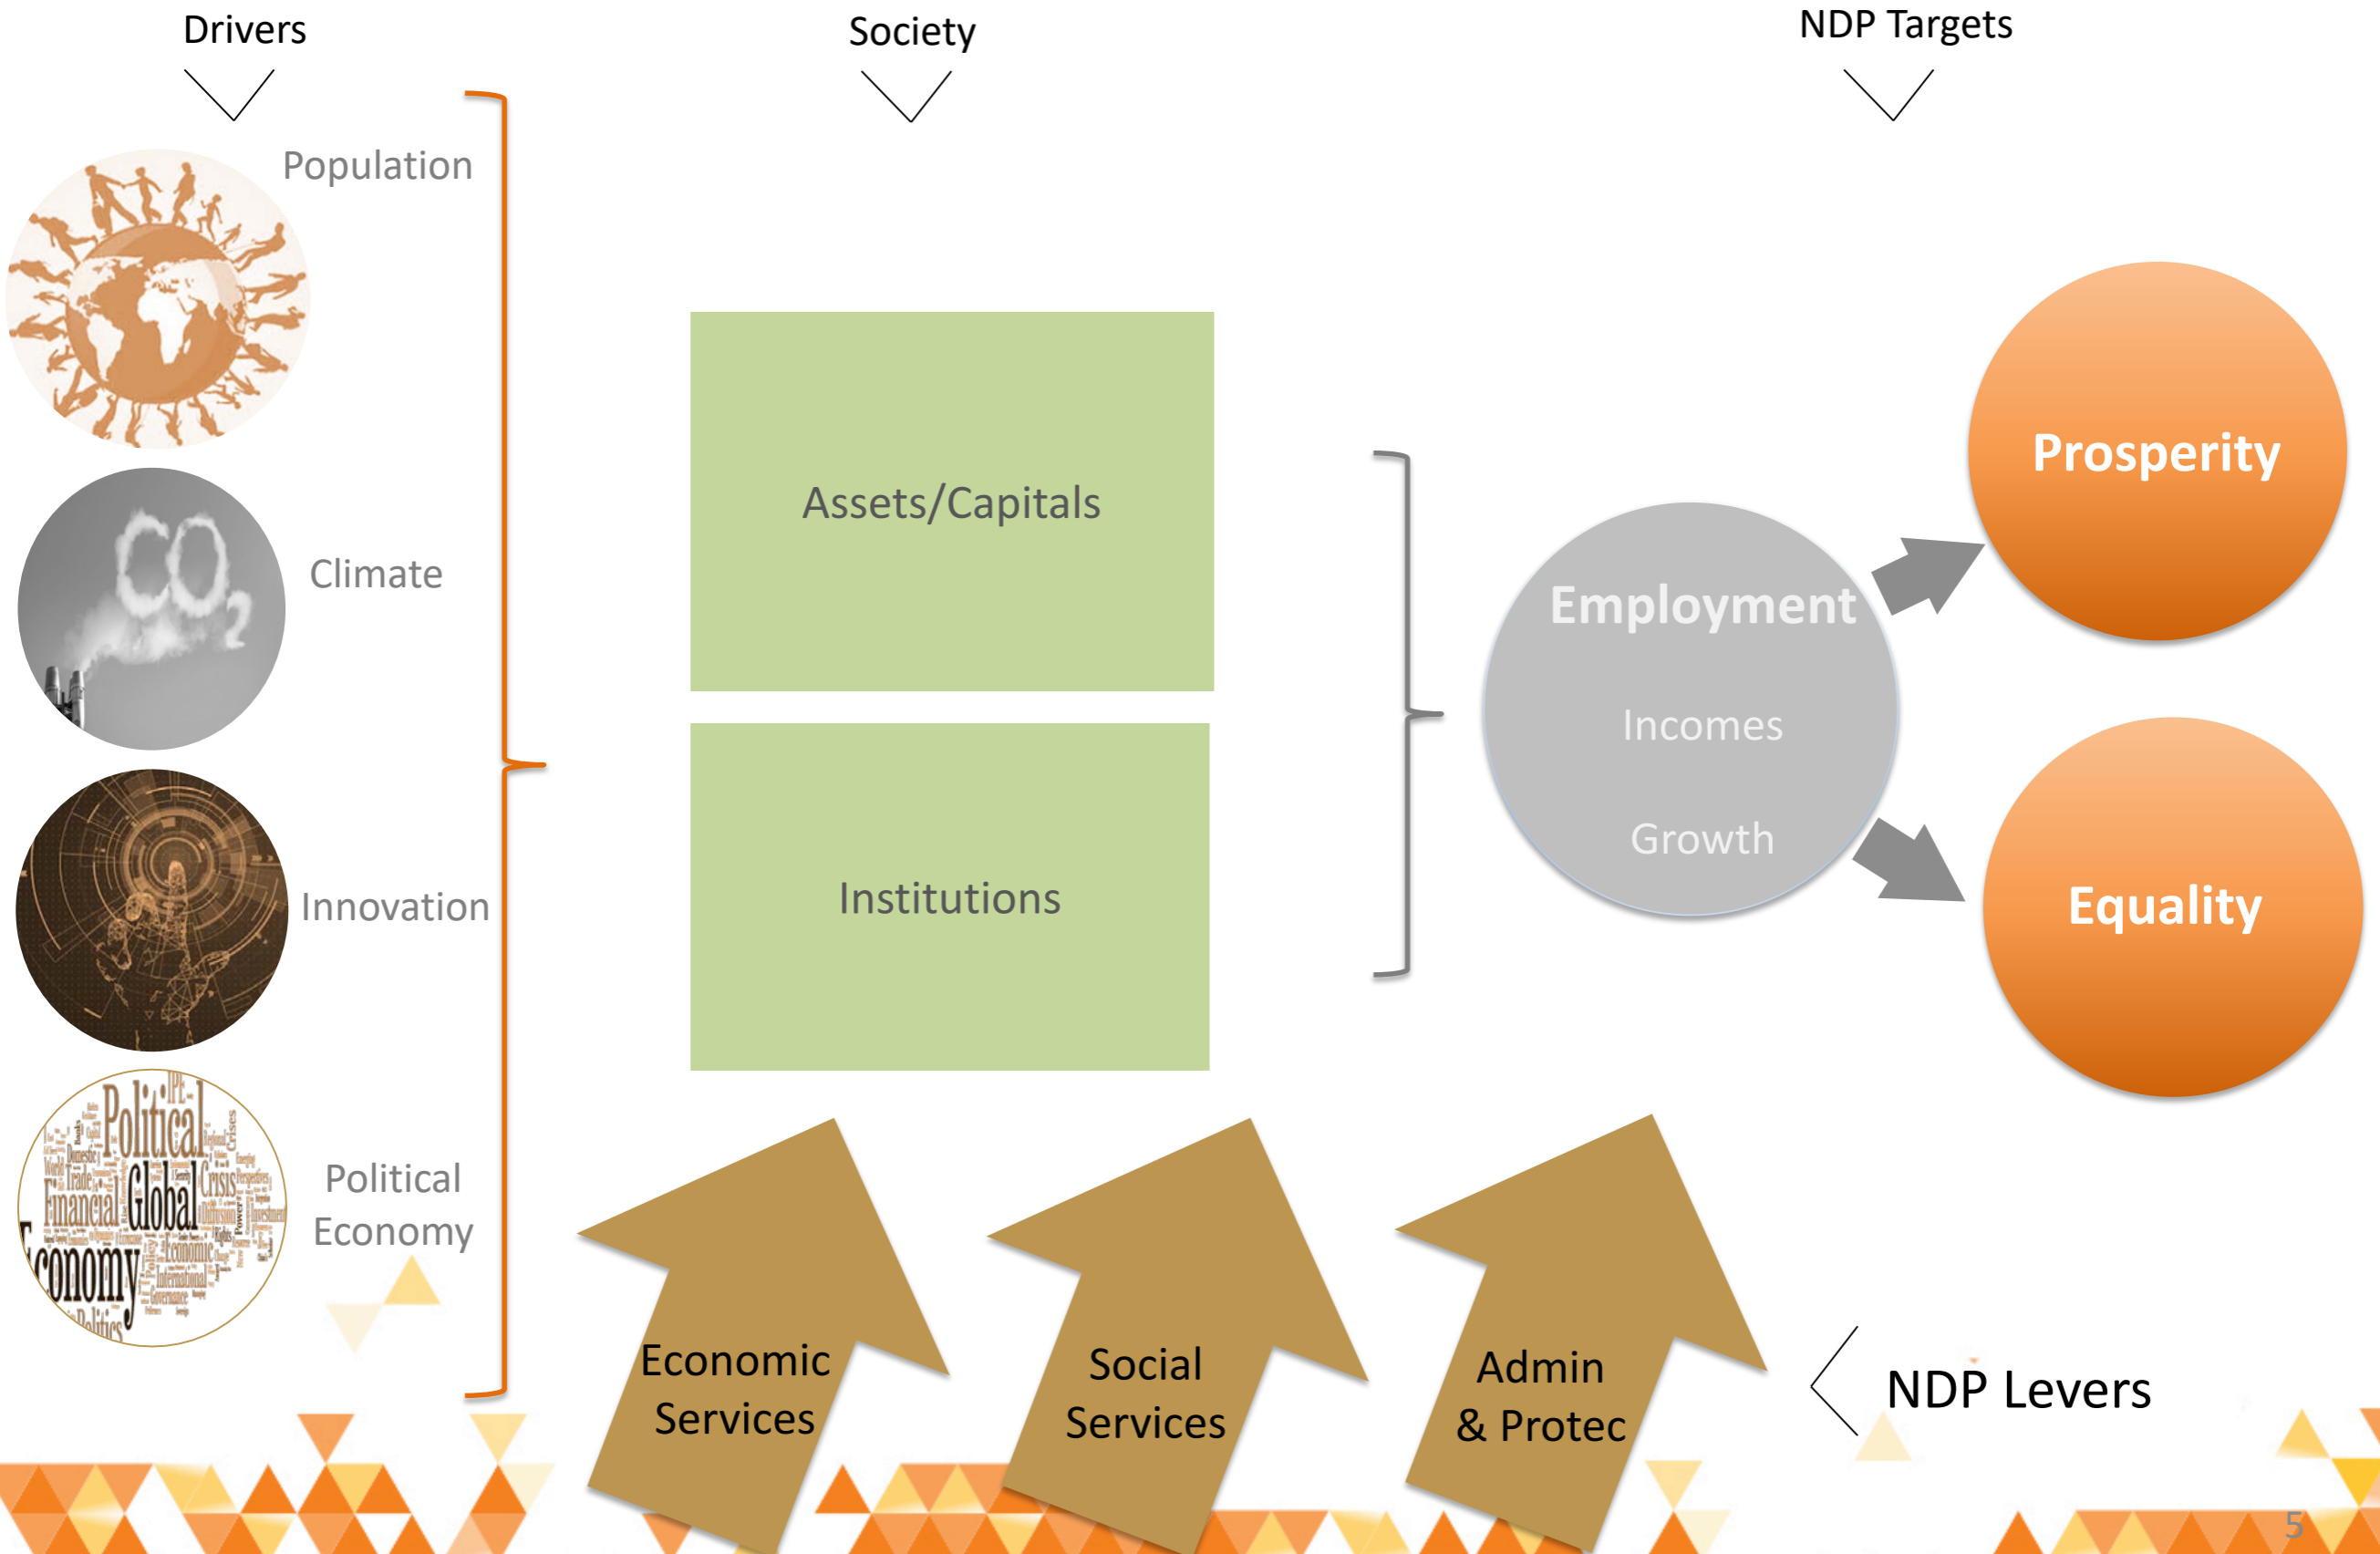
Drivers

Society

NDP Targets

Population

Climate

Innovation

Political Economy

Assets/Capitals

Institutions

Employment

Incomes

Growth

Prosperity

Equality

Economic Services

Social Services

Admin & Protec

NDP Levers

5